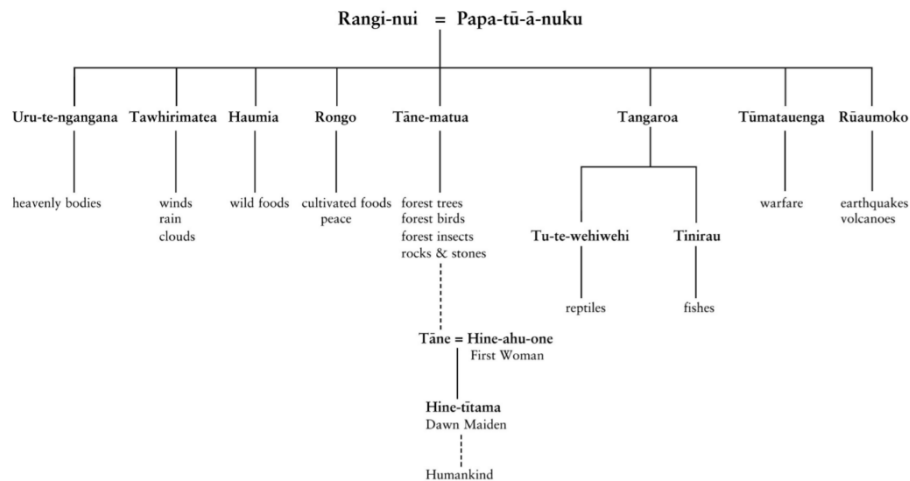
Rangi-nui = Papa-tū-ā-nuku

Uru-te-ngangana
heavenly bodies

Tawhirimatea
winds
rain
clouds

Haumia
wild foods

Rongo
cultivated foods
peace

Tāne-matua
forest trees
forest birds
forest insects
rocks & stones

Tāne = Hine-ahu-one
First Woman

Hine-tītama
Dawn Maiden

Humankind

Tangaroa

Tu-te-wehiwehi
reptiles

Tinirau
fishes

Tūmatauenga
warfare

Rūaumoko
earthquakes
volcanoes